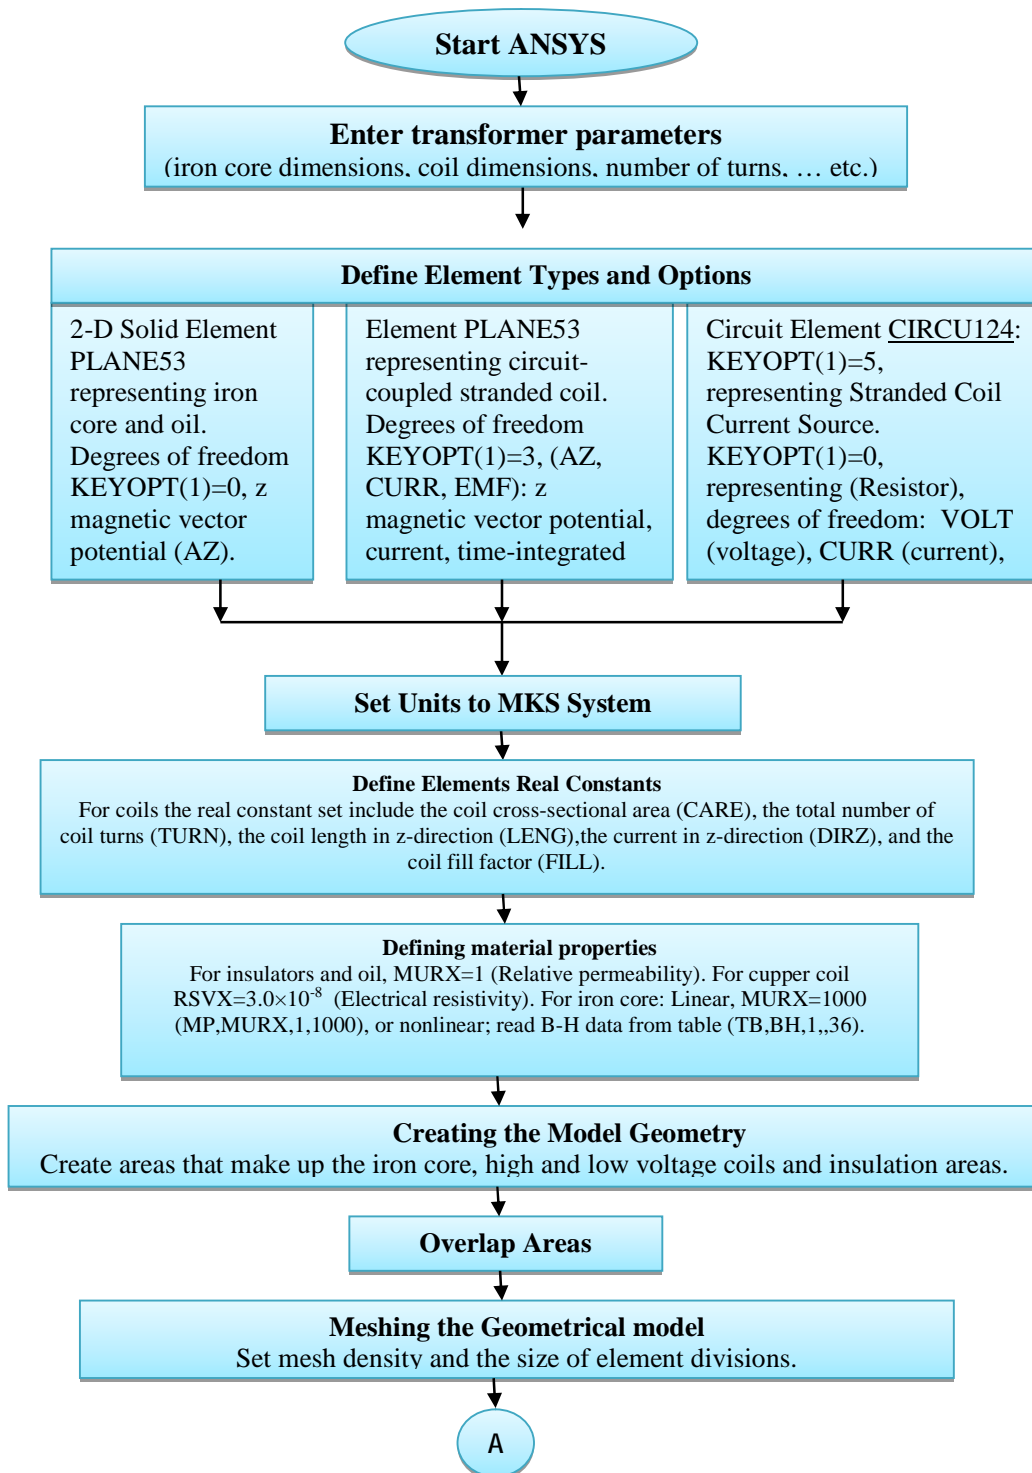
Start ANSYS

Enter transformer parameters
(iron core dimensions, coil dimensions, number of turns, … etc.)

Define Element Types and Options

2-D Solid Element PLANE53 representing iron core and oil. Degrees of freedom KEYOPT(1)=0, z magnetic vector potential (AZ).

Element PLANE53 representing circuit-coupled stranded coil. Degrees of freedom KEYOPT(1)=3, (AZ, CURR, EMF): z magnetic vector potential, current, time-integrated

Circuit Element CIRCU124: KEYOPT(1)=5, representing Stranded Coil Current Source. KEYOPT(1)=0, representing (Resistor), degrees of freedom: VOLT (voltage), CURR (current),

Set Units to MKS System

Define Elements Real Constants
For coils the real constant set include the coil cross-sectional area (CARE), the total number of coil turns (TURN), the coil length in z-direction (LENG),the current in z-direction (DIRZ), and the coil fill factor (FILL).

Defining material properties
For insulators and oil, MURX=1 (Relative permeability). For cupper coil RSVX=$3.0\times10^{-8}$ (Electrical resistivity). For iron core: Linear, MURX=1000 (MP,MURX,1,1000), or nonlinear; read B-H data from table (TB,BH,1,,36).

Creating the Model Geometry
Create areas that make up the iron core, high and low voltage coils and insulation areas.

Overlap Areas

Meshing the Geometrical model
Set mesh density and the size of element divisions.

A